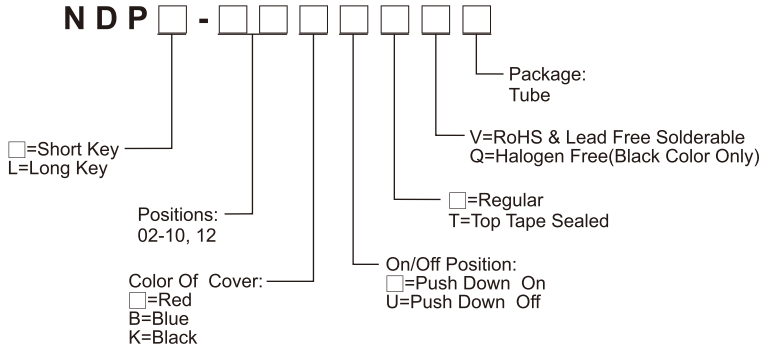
N D P □ - □□ □ □ □ □ □

Package:
Tube

V=RoHS & Lead Free Solderable
Q=Halogen Free(Black Color Only)

□=Short Key
L=Long Key

□=Regular
T=Top Tape Sealed

Positions:
02-10, 12

On/Off Position:
□=Push Down On
U=Push Down Off

Color Of Cover:
□=Red
B=Blue
K=Black